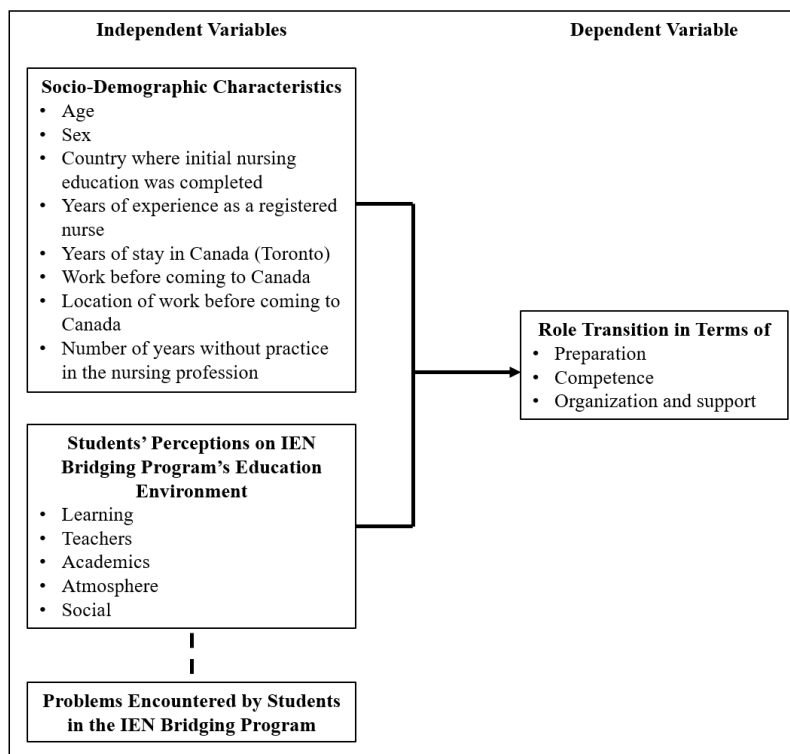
Independent Variables

Dependent Variable

Socio-Demographic Characteristics
• Age
• Sex
• Country where initial nursing education was completed
• Years of experience as a registered nurse
• Years of stay in Canada (Toronto)
• Work before coming to Canada
• Location of work before coming to Canada
• Number of years without practice in the nursing profession

Students' Perceptions on IEN Bridging Program's Education Environment
• Learning
• Teachers
• Academics
• Atmosphere
• Social

Problems Encountered by Students in the IEN Bridging Program

Role Transition in Terms of
• Preparation
• Competence
• Organization and support